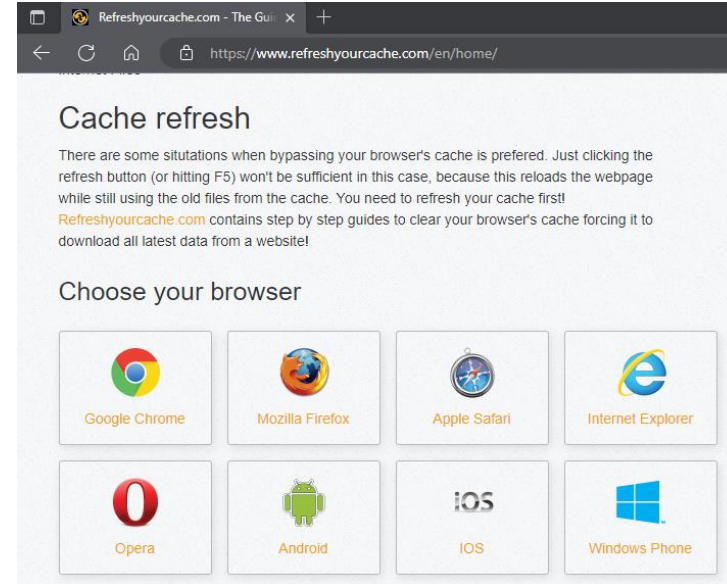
Refreshyourcache.com - The Gui ×
+
https://www.refreshyourcache.com/en/home/

Cache refresh

There are some situtations when bypassing your browser's cache is prefered. Just clicking the refresh button (or hitting F5) won't be sufficient in this case, because this reloads the webpage while still using the old files from the cache. You need to refresh your cache first! Refreshyourcache.com contains step by step guides to clear your browser's cache forcing it to download all latest data from a website!

Choose your browser

Google Chrome
Mozilla Firefox
Apple Safari
Internet Explorer
Opera
Android
iOS
IOS
Windows Phone